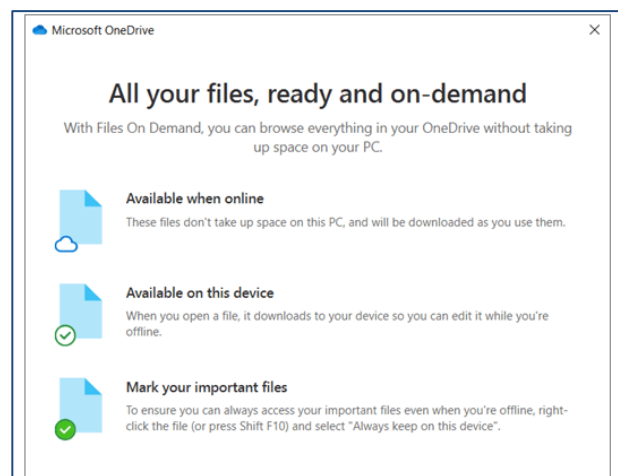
Microsoft OneDrive

×

All your files, ready and on-demand

With Files On Demand, you can browse everything in your OneDrive without taking up space on your PC.

Available when online

These files don't take up space on this PC, and will be downloaded as you use them.

Available on this device

When you open a file, it downloads to your device so you can edit it while you're offline.

Mark your important files

To ensure you can always access your important files even when you're offline, right-click the file (or press Shift F10) and select "Always keep on this device".